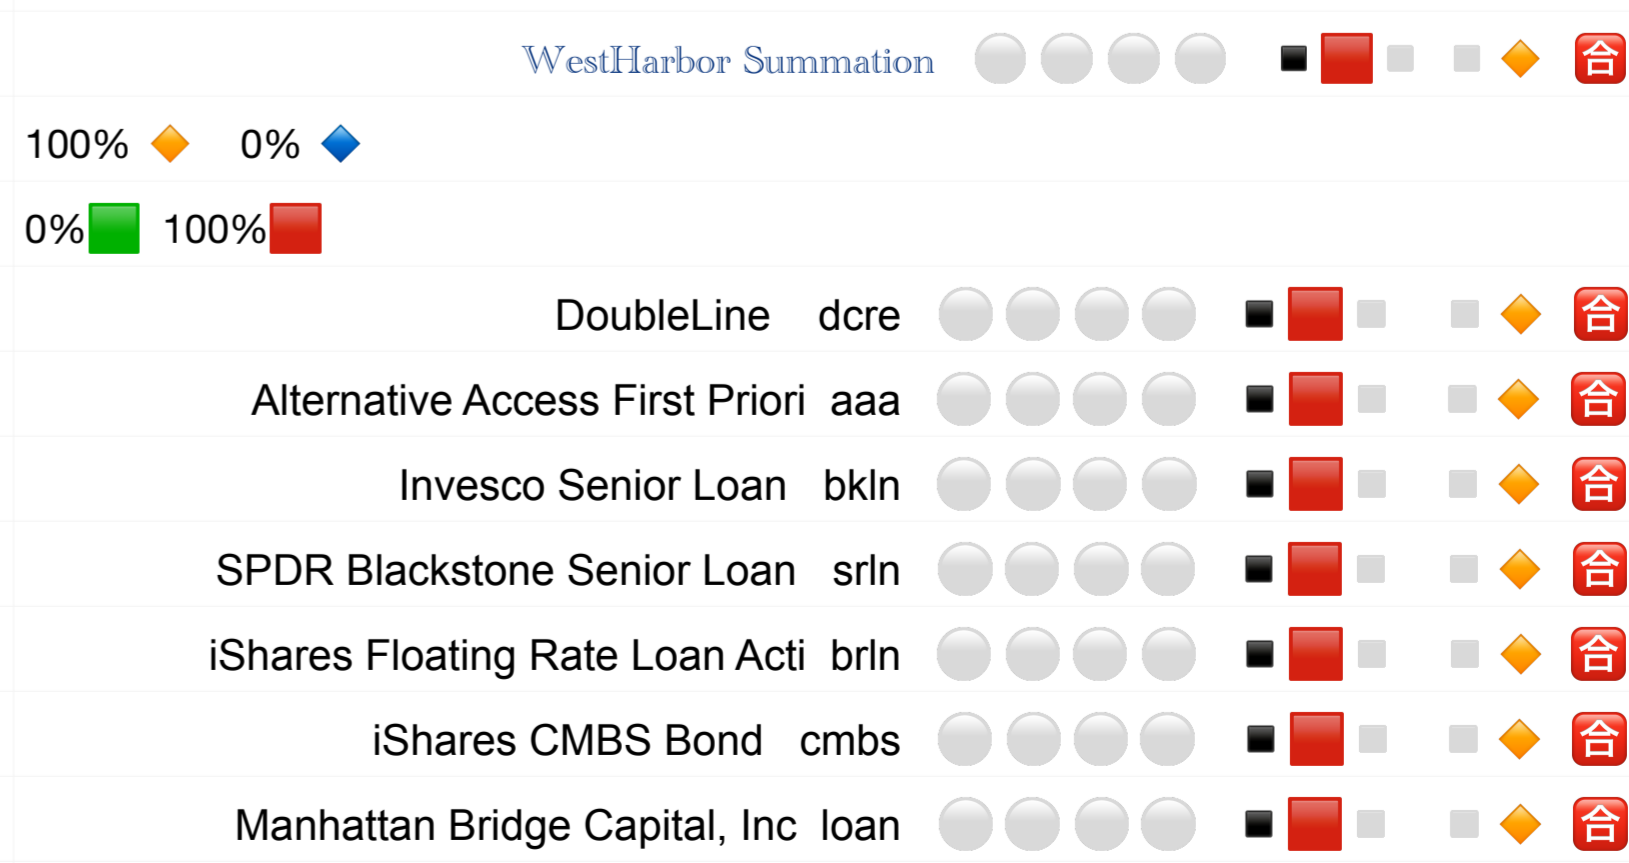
WestHarbor Summation 合

100% 0%

0% 100%

DoubleLine dcre 合

Alternative Access First Priori aaa 合

Invesco Senior Loan bkln 合

SPDR Blackstone Senior Loan srln 合

iShares Floating Rate Loan Acti brln 合

iShares CMBS Bond cmbs 合

Manhattan Bridge Capital, Inc loan 合